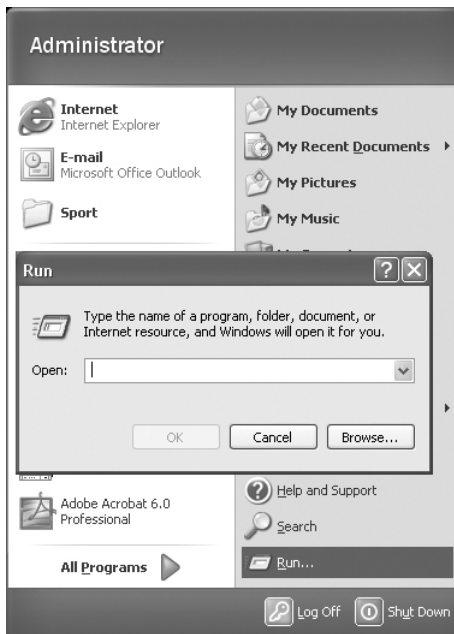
Administrator

Internet
Internet Explorer

E-mail
Microsoft Office Outlook

Sport

My Documents

My Recent Documents

My Pictures

My Music

Run

Type the name of a program, folder, document, or Internet resource, and Windows will open it for you.

Open:

OK

Cancel

Browse...

Adobe Acrobat 6.0 Professional

Help and Support

Search

Run...

All Programs

Log Off

Shut Down